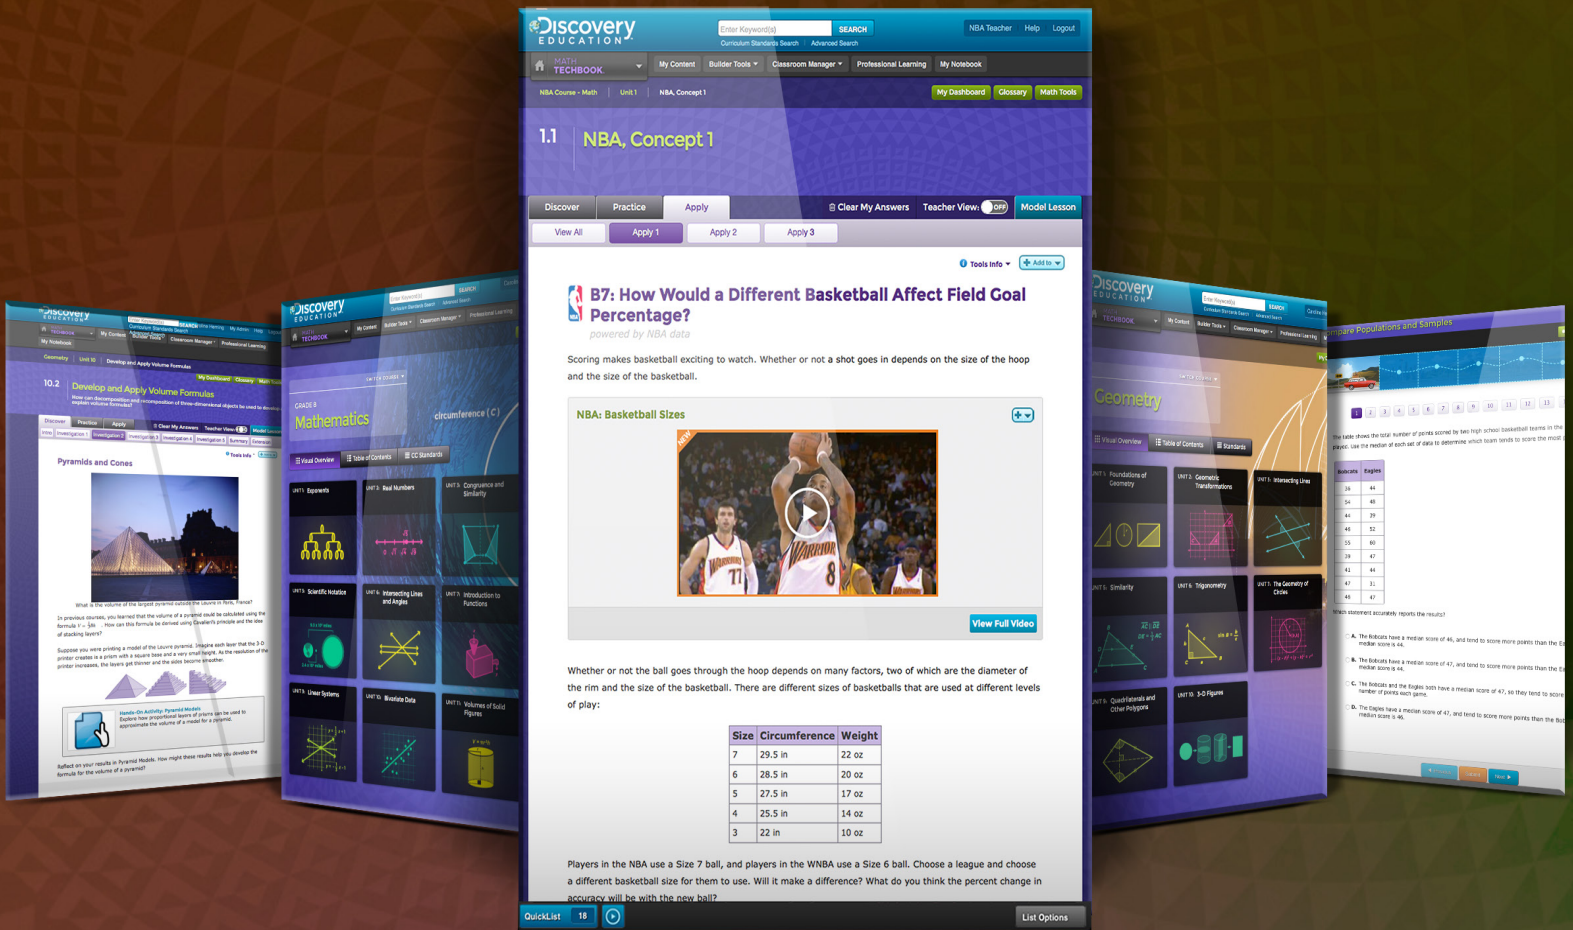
Discovery EDUCATION

Enter Keyword(s) SEARCH
Curriculum Standards Search Advanced Search
NBA Teacher Help Logout

MATH TECHBOOK
My Content Builder Tools Classroom Manager Professional Learning My Notebook

NBA Course - Math | Unit 1 | NBA, Concept 1
My Dashboard Glossary Math Tools

1.1 NBA, Concept 1

Discover Practice Apply
Clear My Answers Teacher View: OFF Model Lesson
View All Apply 1 Apply 2 Apply 3

Tools Info Add to

B7: How Would a Different Basketball Affect Field Goal Percentage?
powered by NBA data

Scoring makes basketball exciting to watch. Whether or not a shot goes in depends on the size of the hoop and the size of the basketball.

NBA: Basketball Sizes

NEW

View Full Video

Whether or not the ball goes through the hoop depends on many factors, two of which are the diameter of the rim and the size of the basketball. There are different sizes of basketballs that are used at different levels of play:

| Size | Circumference | Weight |
|---|---|---|
| 7 | 29.5 in | 22 oz |
| 6 | 28.5 in | 20 oz |
| 5 | 27.5 in | 17 oz |
| 4 | 25.5 in | 14 oz |
| 3 | 22 in | 10 oz |

Players in the NBA use a Size 7 ball, and players in the WNBA use a Size 6 ball. Choose a league and choose a different basketball size for them to use. Will it make a difference? What do you think the percent change in accuracy will be with the new ball?

QuickList 18 List Options

Discovery EDUCATION
10.2 Develop and Apply Volume Formulas
Pyramids and Cones

Discovery EDUCATION
GRADE 8 Mathematics
circumference (C)
UNIT 1: Exponents UNIT 2: Real Numbers UNIT 3: Congruence and Similarity
UNIT 4: Scientific Notation UNIT 5: Intersecting Lines and Angles UNIT 6: Introduction to Functions
UNIT 8: Linear Systems UNIT 10: Bivariate Data UNIT 11: Volumes of Solid Figures

Discovery EDUCATION
Geometry
UNIT 1: Foundations of Geometry UNIT 2: Geometric Transformations UNIT 3: Intersecting Lines
UNIT 5: Similarity UNIT 6: Trigonometry UNIT 7: The Geometry of Circles
UNIT 9: Quadrilaterals and Other Polygons UNIT 10: 3-D Figures

Compare Populations and Samples
Bobcats Eagles